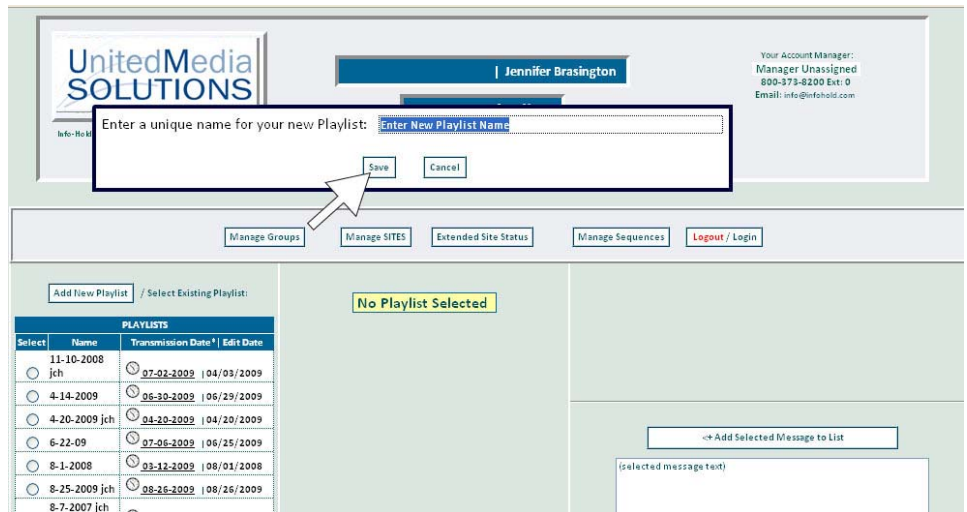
UnitedMedia SOLUTIONS

Info-Hold

| Jennifer Brasington

Your Account Manager:
Manager Unassigned
800-373-8200 Ext: 0
Email: info@infohold.com

Enter a unique name for your new Playlist: Enter New Playlist Name

Save Cancel

Manage Groups Manage SITES Extended Site Status Manage Sequences Logout / Login

Add New Playlist / Select Existing Playlist:

No Playlist Selected

| PLAYLISTS | | |
|---|---|---|
| Select | Name | Transmission Date* \| Edit Date |
| ◯ | 11-10-2008 jch | 07-02-2009 \| 04/03/2009 |
| ◯ | 4-14-2009 | 06-30-2009 \| 06/29/2009 |
| ◯ | 4-20-2009 jch | 04-20-2009 \| 04/20/2009 |
| ◯ | 6-22-09 | 07-06-2009 \| 06/25/2009 |
| ◯ | 8-1-2008 | 03-12-2009 \| 08/01/2008 |
| ◯ | 8-25-2009 jch | 08-26-2009 \| 08/26/2009 |
| | 8-7-2007 jch | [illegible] |

<+ Add Selected Message to List

(selected message text)